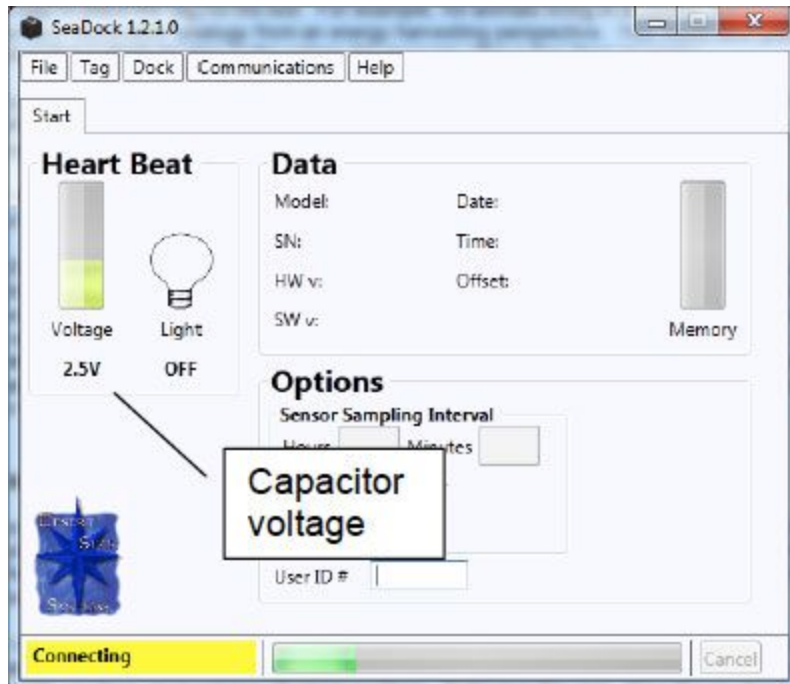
SeaDock 1.2.1.0

File Tag Dock Communications Help

Start

Heart Beat

Voltage Light

2.5V OFF

Data

Model: Date:

SN: Time:

HW v: Offset:

SW v:

Memory

Options

Sensor Sampling Interval

Hours Minutes

Capacitor voltage

User ID #

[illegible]

Connecting

Cancel